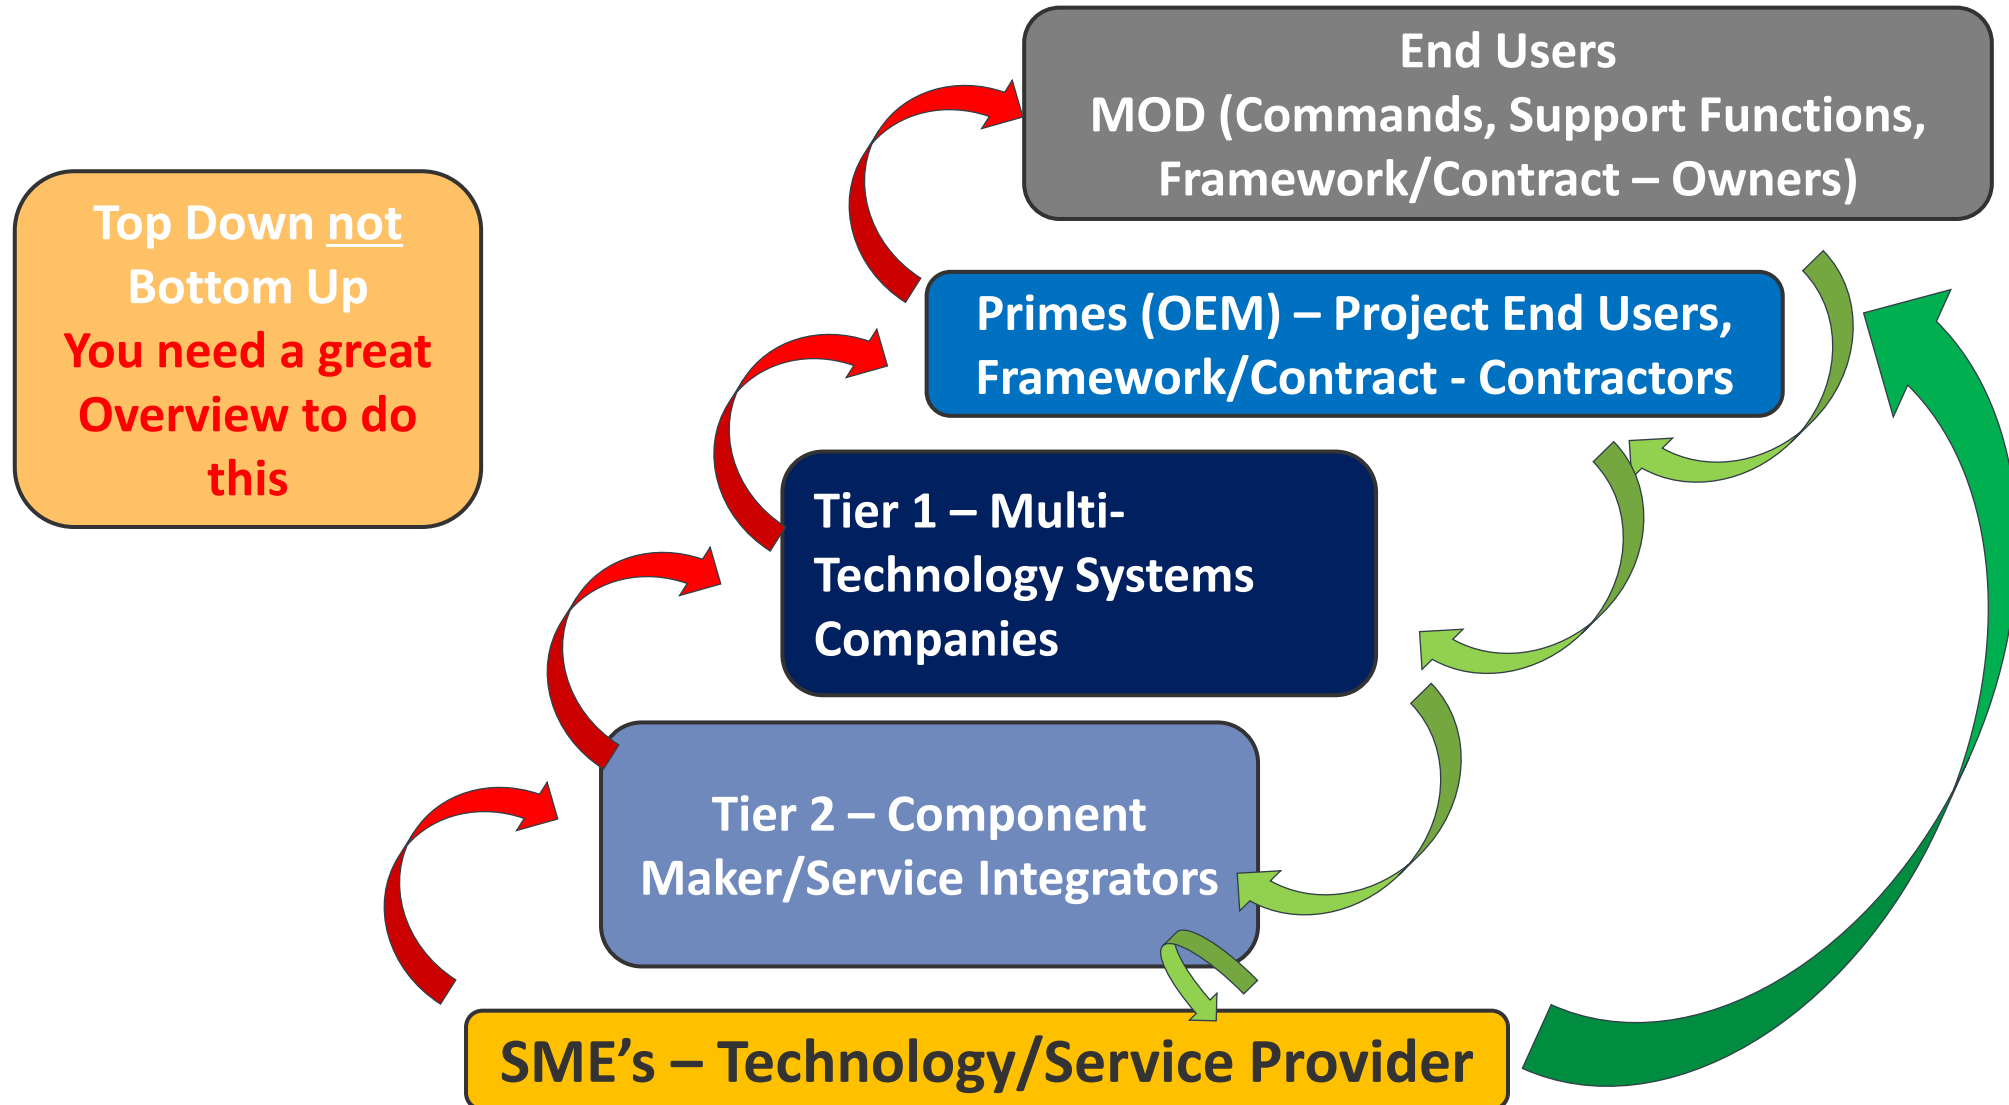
Top Down not Bottom Up
You need a great Overview to do this

End Users
MOD (Commands, Support Functions, Framework/Contract – Owners)

Primes (OEM) – Project End Users, Framework/Contract - Contractors

Tier 1 – Multi-Technology Systems Companies

Tier 2 – Component Maker/Service Integrators

SME’s – Technology/Service Provider